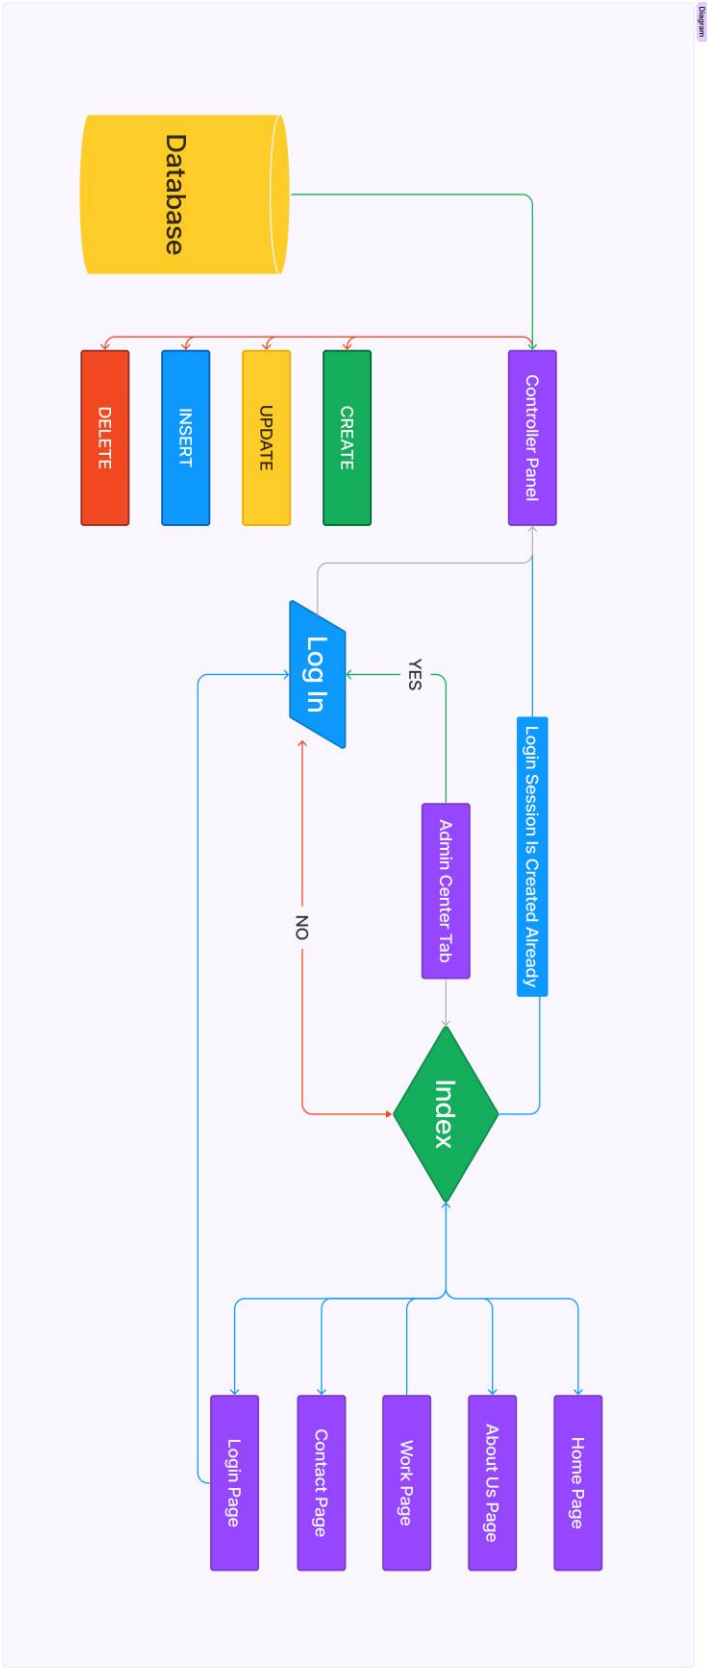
Diagram

Database

Controller Panel

CREATE

UPDATE

INSERT

DELETE

Log In

YES

Login Session Is Created Already

Admin Center Tab

NO

Index

Home Page

About Us Page

Work Page

Contact Page

Login Page